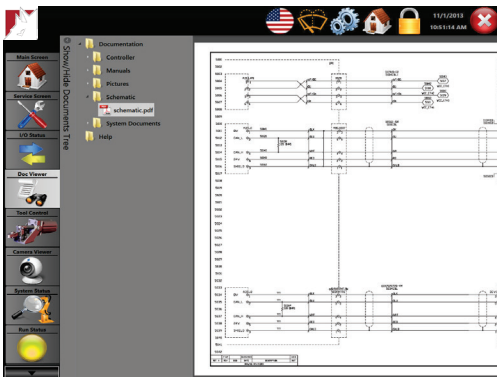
11/1/2013
10:51:14 AM

Main Screen
Service Screen
I/O Status
Doc Viewer
Tool Control
Camera Viewer
System Status
Run Status

Show/Hide Documents Tree

Documentation
Controller
Manuals
Pictures
Schematic
schematic.pdf
System Documents
Help

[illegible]